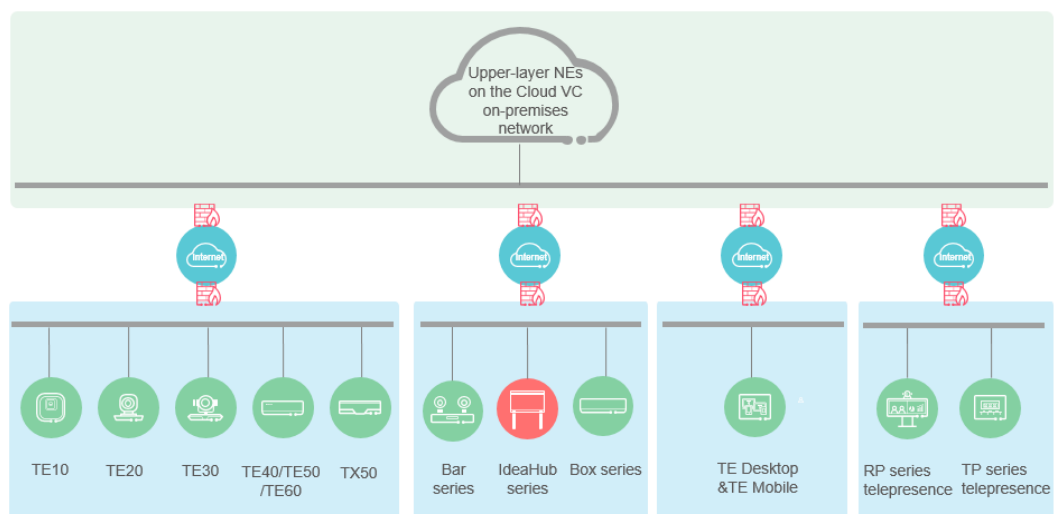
Upper-layer NEs on the Cloud VC on-premises network

Internet

Internet

Internet

Internet

TE10

TE20

TE30

TE40/TE50 /TE60

TX50

Bar series

IdeaHub series

Box series

TE Desktop &TE Mobile

RP series telepresence

TP series telepresence